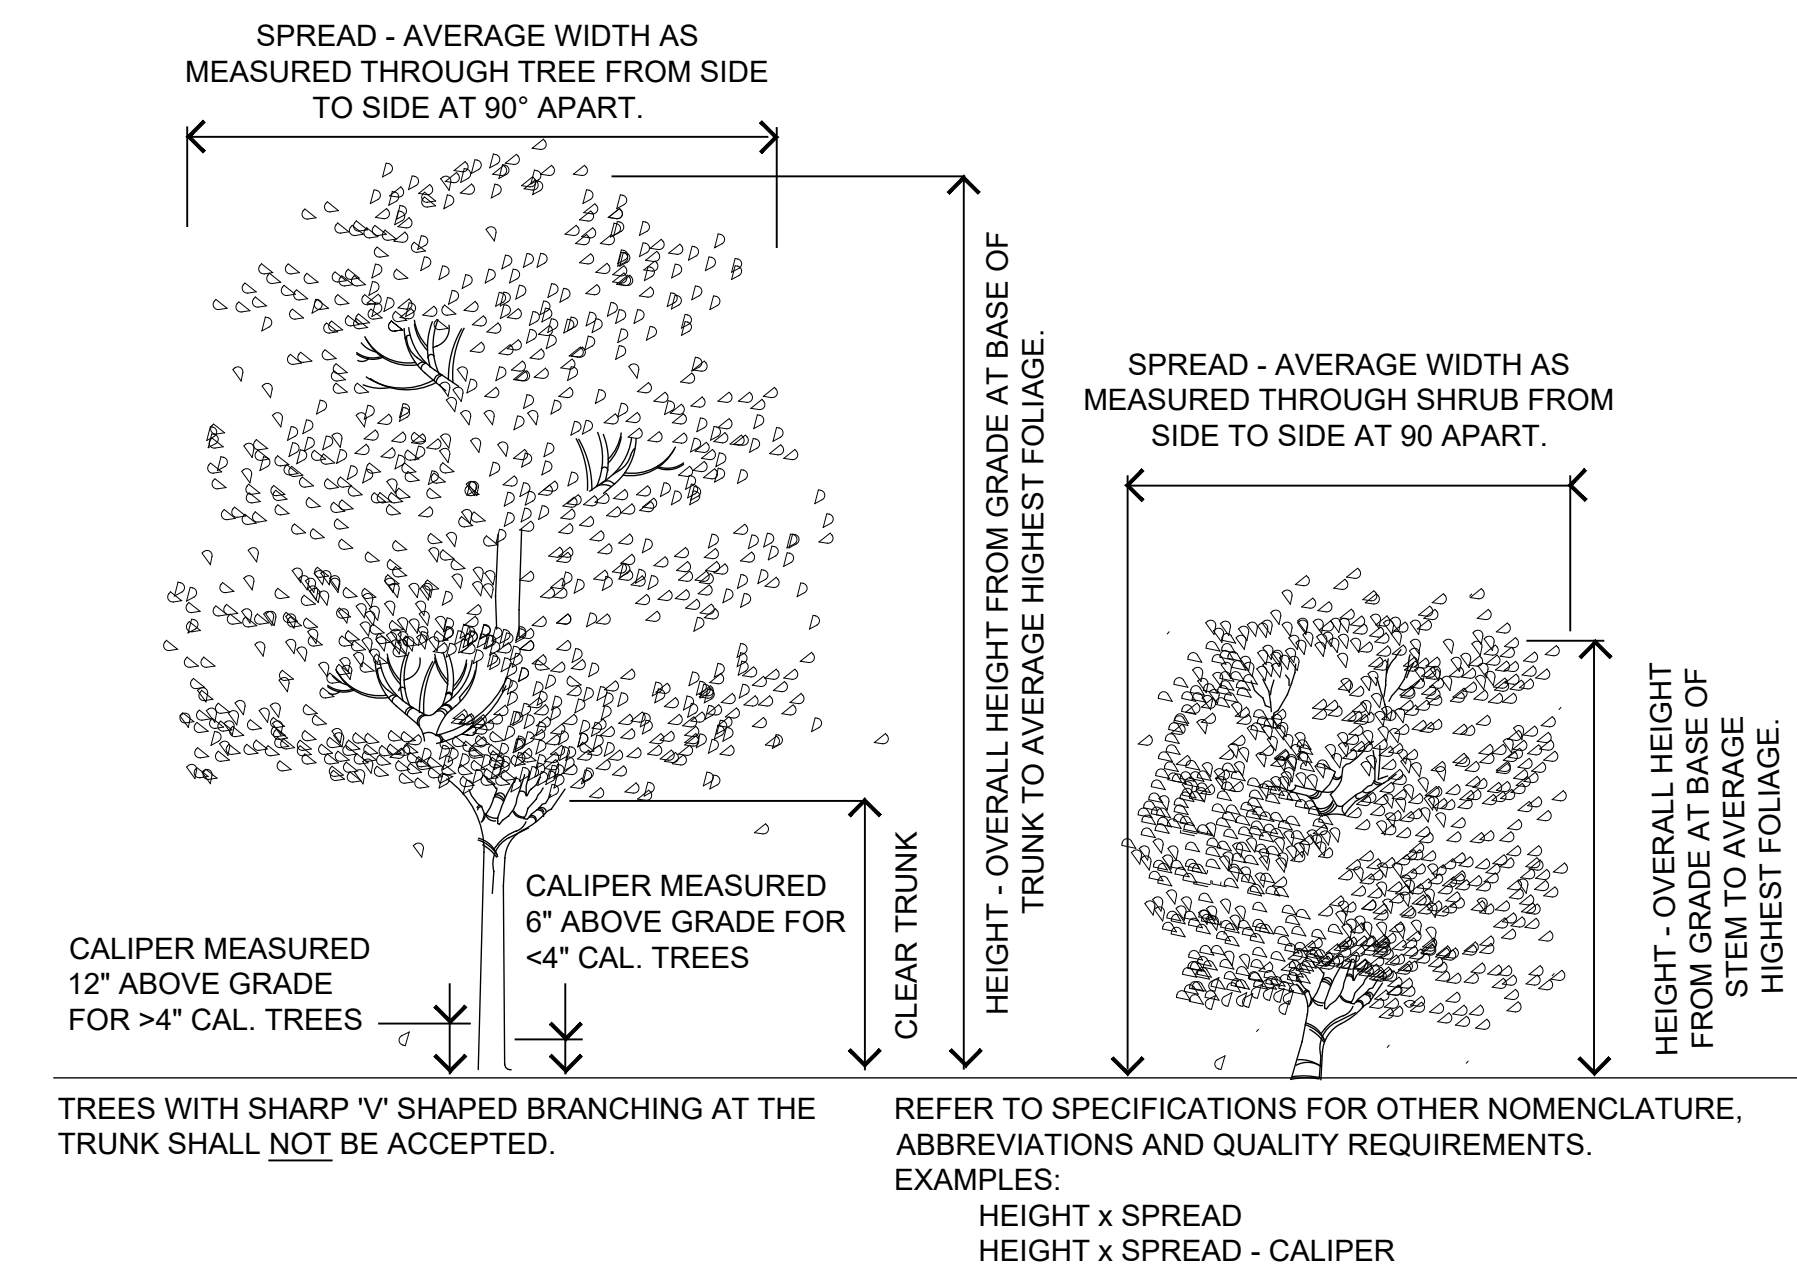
SPREAD - AVERAGE WIDTH AS MEASURED THROUGH TREE FROM SIDE TO SIDE AT 90° APART.

HEIGHT - OVERALL HEIGHT FROM GRADE AT BASE OF TRUNK TO AVERAGE HIGHEST FOLIAGE.

SPREAD - AVERAGE WIDTH AS MEASURED THROUGH SHRUB FROM SIDE TO SIDE AT 90 APART.

CLEAR TRUNK

CALIPER MEASURED 6" ABOVE GRADE FOR <4" CAL. TREES

CALIPER MEASURED 12" ABOVE GRADE FOR >4" CAL. TREES

HEIGHT - OVERALL HEIGHT FROM GRADE AT BASE OF STEM TO AVERAGE HIGHEST FOLIAGE.

TREES WITH SHARP 'V' SHAPED BRANCHING AT THE TRUNK SHALL NOT BE ACCEPTED.

REFER TO SPECIFICATIONS FOR OTHER NOMENCLATURE, ABBREVIATIONS AND QUALITY REQUIREMENTS.
EXAMPLES:
HEIGHT x SPREAD
HEIGHT x SPREAD - CALIPER